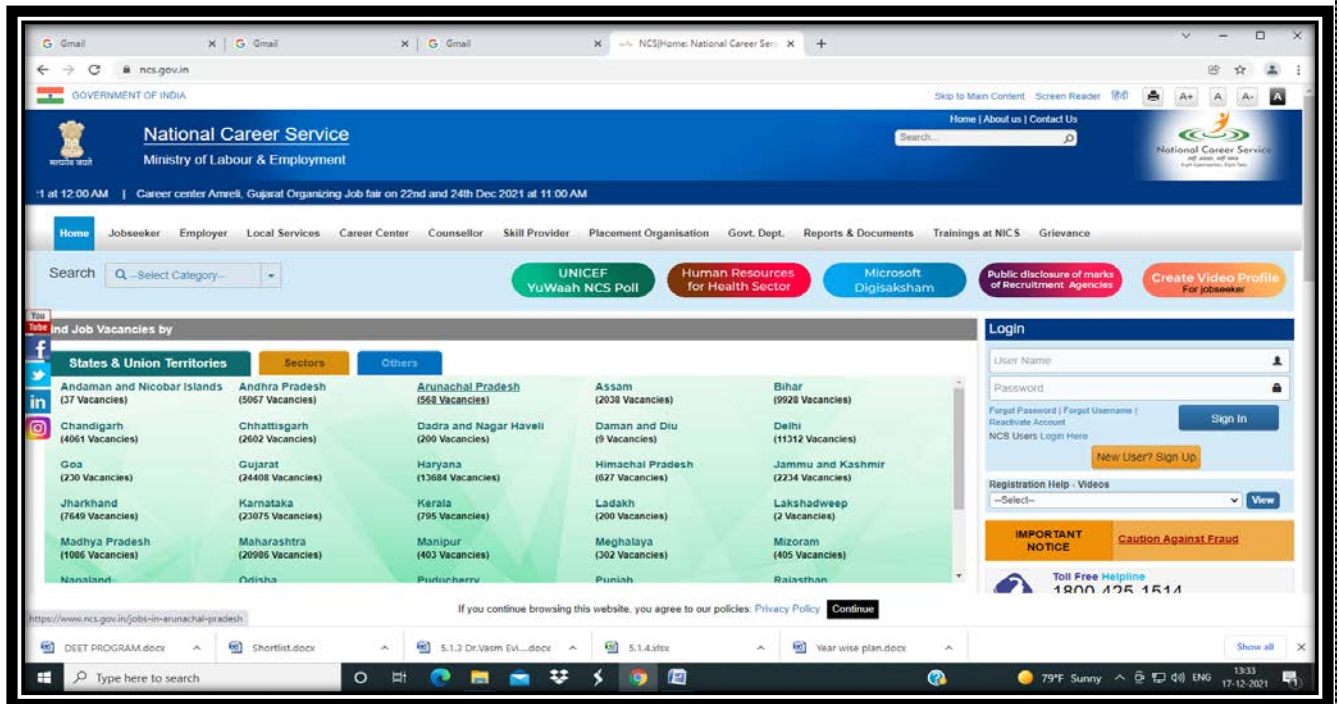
G Gmail × | G Gmail × | G Gmail × | NCS|Home: National Career Serv × +

ncs.gov.in

GOVERNMENT OF INDIA

Skip to Main Content Screen Reader हिंदी A+ A A- A

National Career Service
Ministry of Labour & Employment

सत्यमेव जयते

Home | About us | Contact Us

Search...

National Career Service

'1 at 12:00 AM | Career center Amreli, Gujarat Organizing Job fair on 22nd and 24th Dec 2021 at 11:00 AM

Home Jobseeker Employer Local Services Career Center Counsellor Skill Provider Placement Organisation Govt. Dept. Reports & Documents Trainings at NICS Grievance

Search --Select Category--

UNICEF YuWaah NCS Poll
Human Resources for Health Sector
Microsoft Digisaksham
Public disclosure of marks of Recruitment Agencies
Create Video Profile For jobseeker

You Tube

nd Job Vacancies by

States & Union Territories Sectors Others

| | | | | |
|---|---|---|---|---|
| Andaman and Nicobar Islands (37 Vacancies) | Andhra Pradesh (5067 Vacancies) | Arunachal Pradesh (568 Vacancies) | Assam (2038 Vacancies) | Bihar (9928 Vacancies) |
| Chandigarh (4061 Vacancies) | Chhattisgarh (2602 Vacancies) | Dadra and Nagar Haveli (200 Vacancies) | Daman and Diu (9 Vacancies) | Delhi (11312 Vacancies) |
| Goa (230 Vacancies) | Gujarat (24408 Vacancies) | Haryana (13684 Vacancies) | Himachal Pradesh (627 Vacancies) | Jammu and Kashmir (2234 Vacancies) |
| Jharkhand (7649 Vacancies) | Karnataka (23075 Vacancies) | Kerala (795 Vacancies) | Ladakh (200 Vacancies) | Lakshadweep (2 Vacancies) |
| Madhya Pradesh (1086 Vacancies) | Maharashtra (20986 Vacancies) | Manipur (403 Vacancies) | Meghalaya (302 Vacancies) | Mizoram (405 Vacancies) |
| Nagaland | Odisha | Puducherry | Punjab | Rajasthan |

Login
User Name
Password
Forgot Password | Forgot Username | Reactivate Account
Sign In
NCS Users Login Here
New User? Sign Up
Registration Help - Videos
--Select-- View
IMPORTANT NOTICE
Caution Against Fraud
Toll Free Helpline
1800 425 1514

https://www.ncs.gov.in/jobs-in-arunachal-pradesh

If you continue browsing this website, you agree to our policies: Privacy Policy Continue

DEET PROGRAM.docx Shortlist.docx 5.1.3 Dr.Vasm Evi....docx 5.1.4.xlsx Year wise plan.docx Show all

Type here to search

79°F Sunny ENG 13:33 17-12-2021